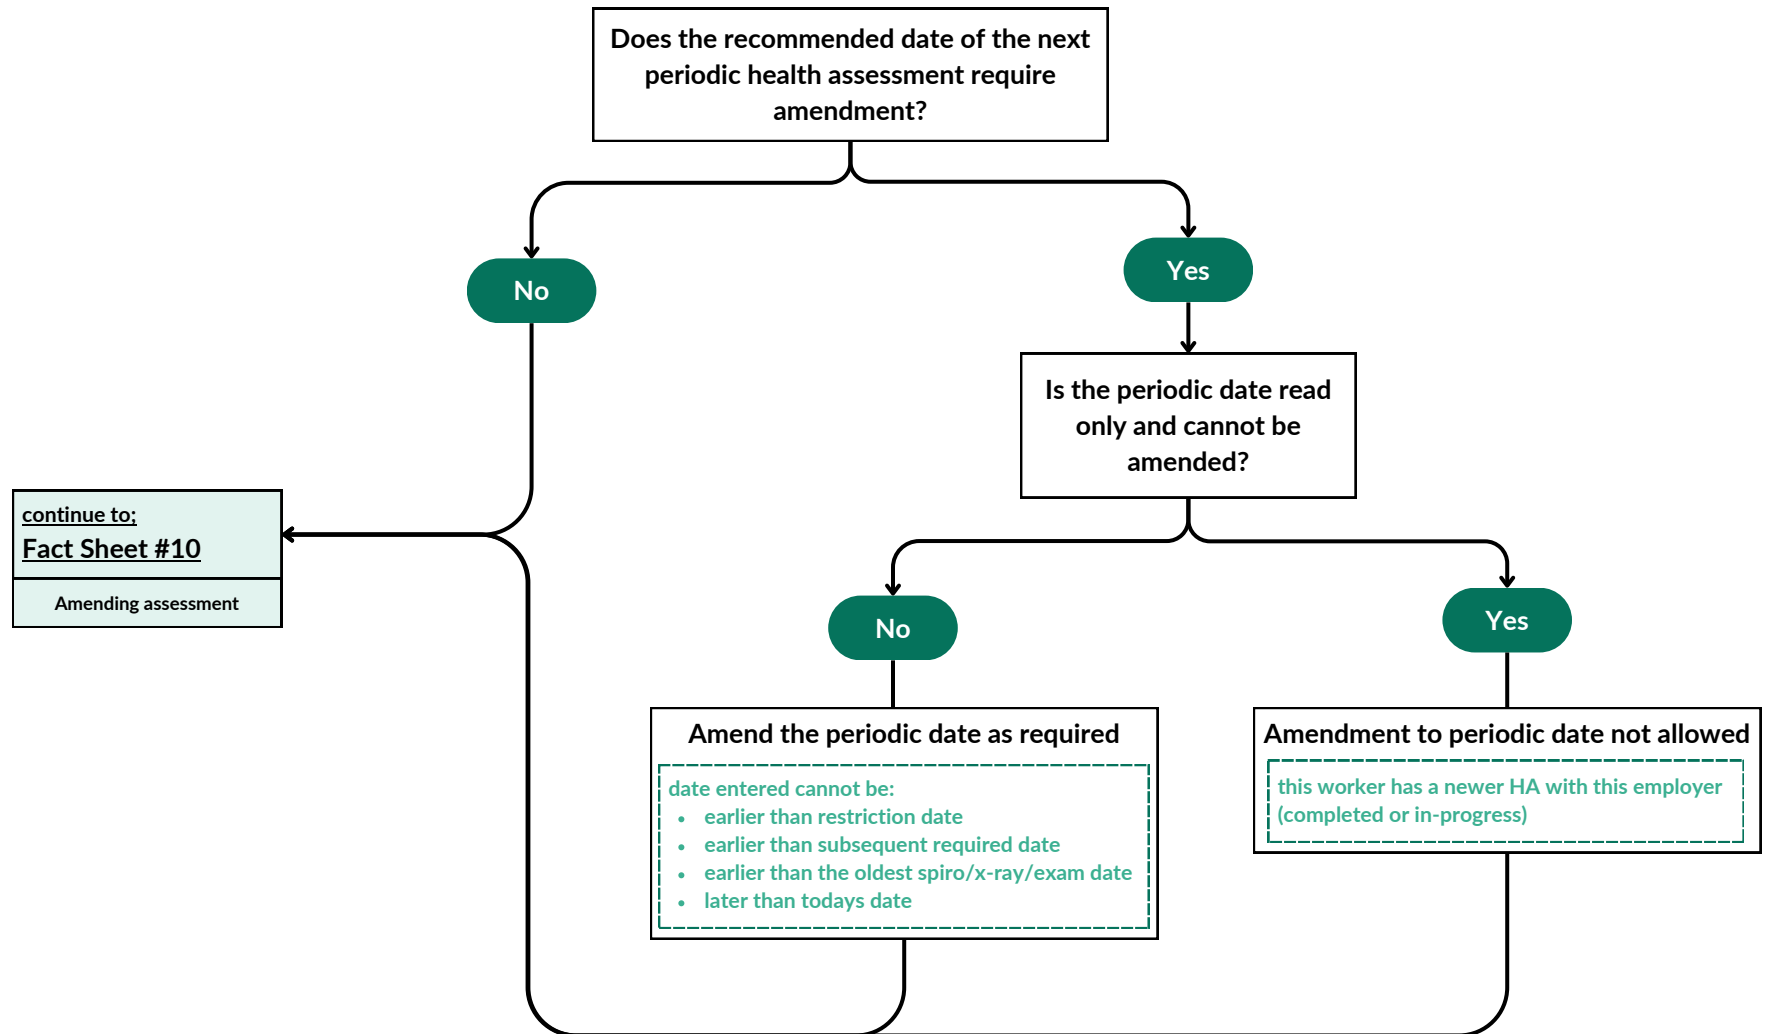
Does the recommended date of the next periodic health assessment require amendment?

No

Yes

Is the periodic date read only and cannot be amended?

continue to;
Fact Sheet #10

Amending assessment

No

Yes

Amend the periodic date as required

date entered cannot be:
- earlier than restriction date
- earlier than subsequent required date
- earlier than the oldest spiro/x-ray/exam date
- later than todays date

Amendment to periodic date not allowed

this worker has a newer HA with this employer (completed or in-progress)